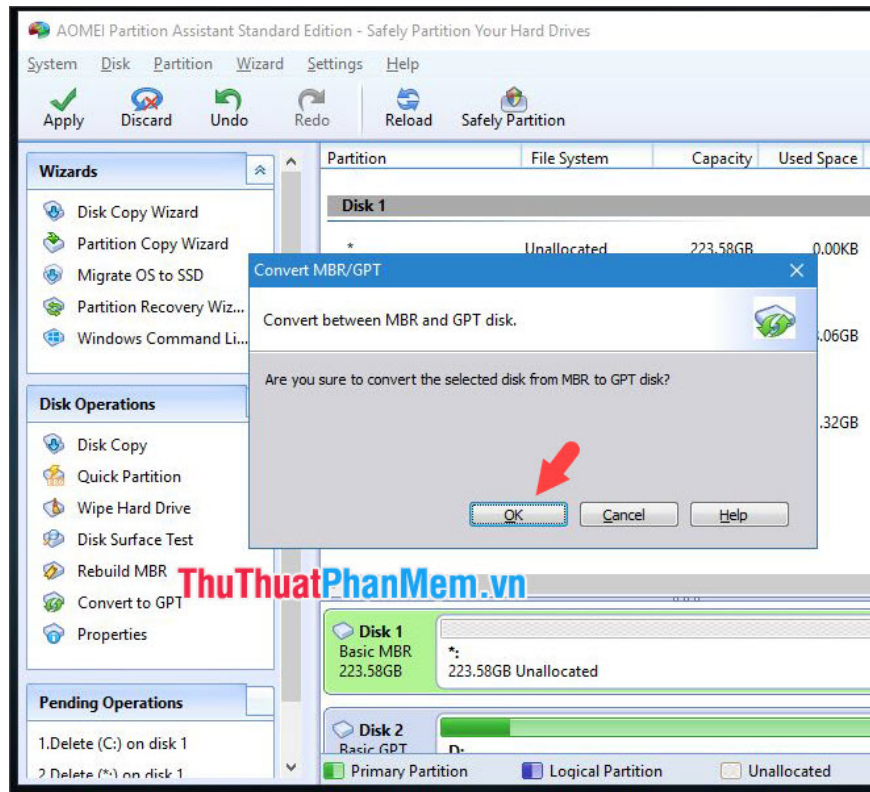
AOMEI Partition Assistant Standard Edition - Safely Partition Your Hard Drives

System Disk Partition Wizard Settings Help

Apply Discard Undo Redo Reload Safely Partition

Wizards

Disk Copy Wizard
Partition Copy Wizard
Migrate OS to SSD
Partition Recovery Wiz...
Windows Command Li...

Disk Operations

Disk Copy
Quick Partition
Wipe Hard Drive
Disk Surface Test
Rebuild MBR
Convert to GPT
Properties

Pending Operations

1.Delete (C:) on disk 1
2.Delete (*:) on disk 1

| Partition | File System | Capacity | Used Space |
|---|---|---|---|
| Disk 1 | | | |
| * | Unallocated | 223.58GB | 0.00KB |
| | | | .06GB |
| | | | .32GB |

Convert MBR/GPT

Convert between MBR and GPT disk.

Are you sure to convert the selected disk from MBR to GPT disk?

OK Cancel Help

ThuThuatPhanMem.vn

Disk 1
Basic MBR
223.58GB
*:
223.58GB Unallocated

Disk 2
Basic GPT
D:

Primary Partition Logical Partition Unallocated